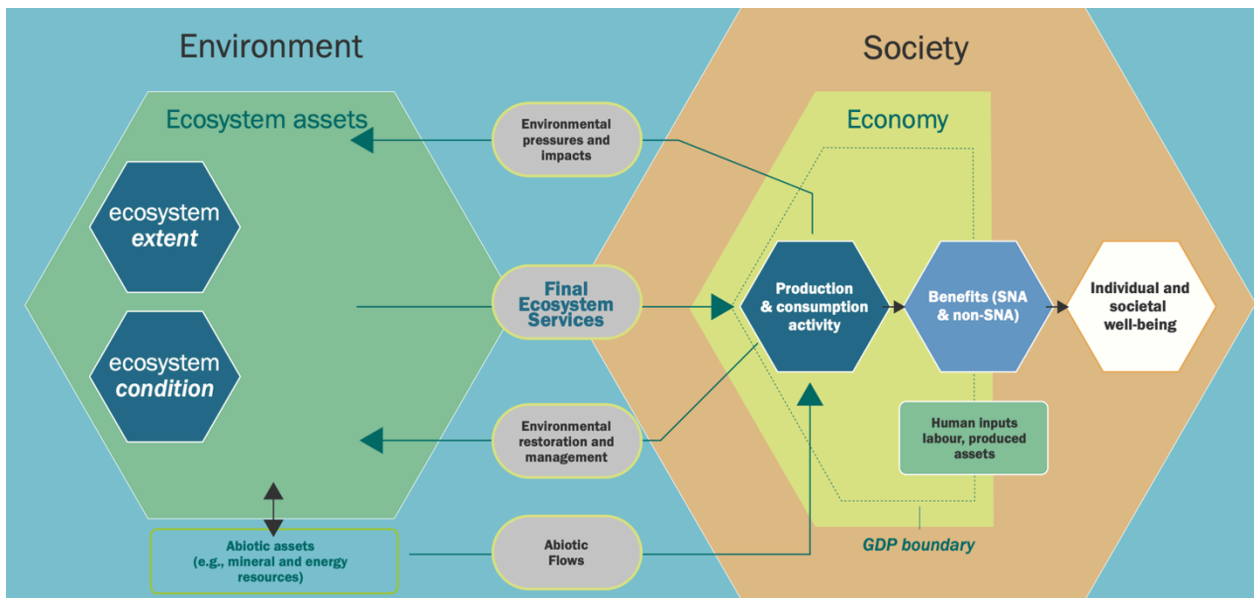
Environment

Society

Ecosystem assets

Economy

Environmental pressures and impacts

ecosystem *extent*

Final Ecosystem Services

Production & consumption activity

Benefits (SNA & non-SNA)

Individual and societal well-being

ecosystem *condition*

Environmental restoration and management

Human inputs labour, produced assets

Abiotic assets (e.g., mineral and energy resources)

Abiotic Flows

GDP boundary